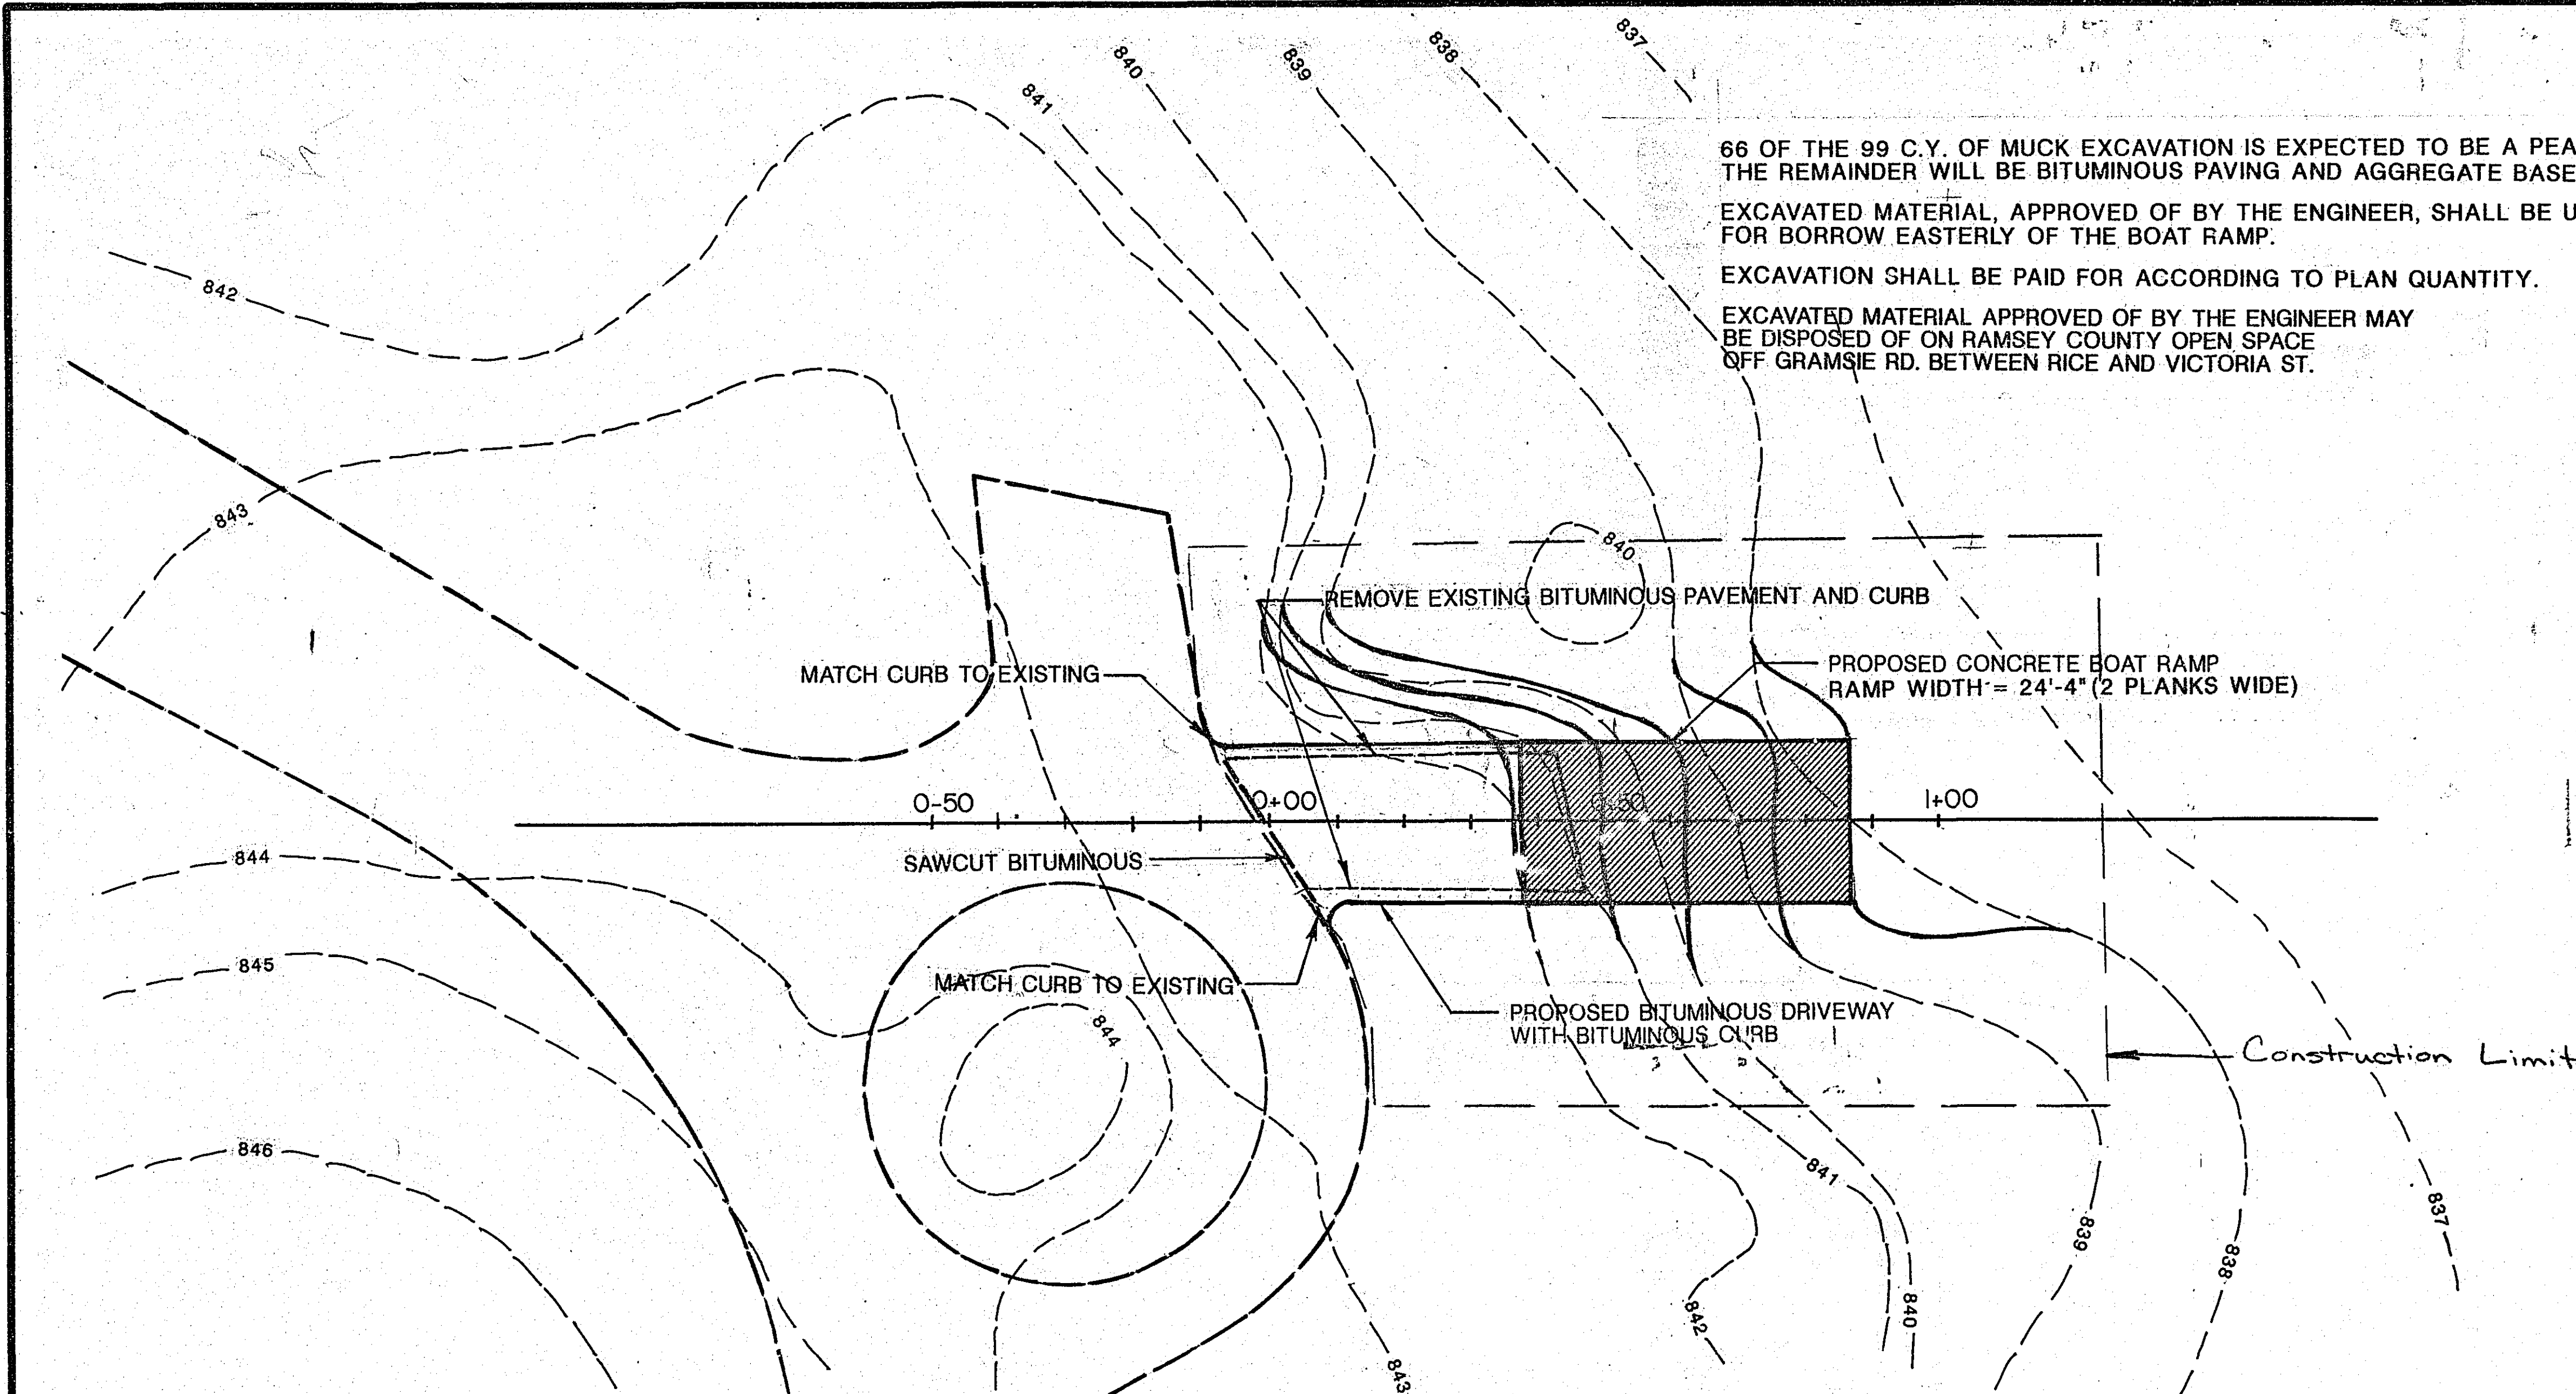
837
838
839
840
841

66 OF THE 99 C.Y. OF MUCK EXCAVATION IS EXPECTED TO BE A PEA
THE REMAINDER WILL BE BITUMINOUS PAVING AND AGGREGATE BASE

EXCAVATED MATERIAL, APPROVED OF BY THE ENGINEER, SHALL BE U
FOR BORROW EASTERLY OF THE BOAT RAMP.

EXCAVATION SHALL BE PAID FOR ACCORDING TO PLAN QUANTITY.

EXCAVATED MATERIAL APPROVED OF BY THE ENGINEER MAY BE DISPOSED OF ON RAMSEY COUNTY OPEN SPACE OFF GRAMSIE RD. BETWEEN RICE AND VICTORIA ST.

842
843
840

REMOVE EXISTING BITUMINOUS PAVEMENT AND CURB

MATCH CURB TO EXISTING

PROPOSED CONCRETE BOAT RAMP
RAMP WIDTH = 24'-4" (2 PLANKS WIDE)

0-50
0+00
0+50
1+00

844
SAWCUT BITUMINOUS

845
MATCH CURB TO EXISTING
844

PROPOSED BITUMINOUS DRIVEWAY
WITH BITUMINOUS CURB

Construction Limit

846
841
839
838
837
842
840
843